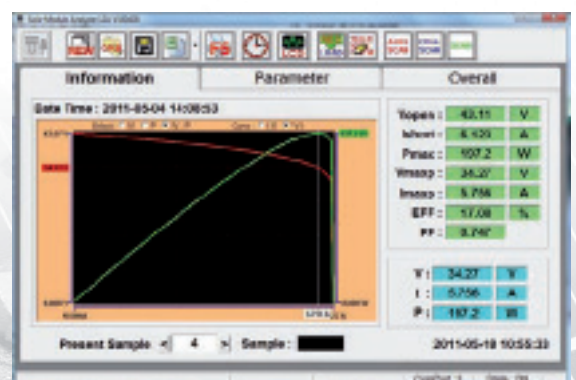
Information

Parameter

Overall

Date Time : 2011-05-04 14:08:53

Vopen : 43.11 V

Ishort : 6.120 A

Pmax : 197.2 W

Vmax : 34.27 V

Imax : 5.756 A

EFF : 17.08 %

FF : 0.747

V : 34.27 V

I : 5.756 A

P : 197.2 W

Present Sample < 4 > Sample :

2011-05-18 10:55:33